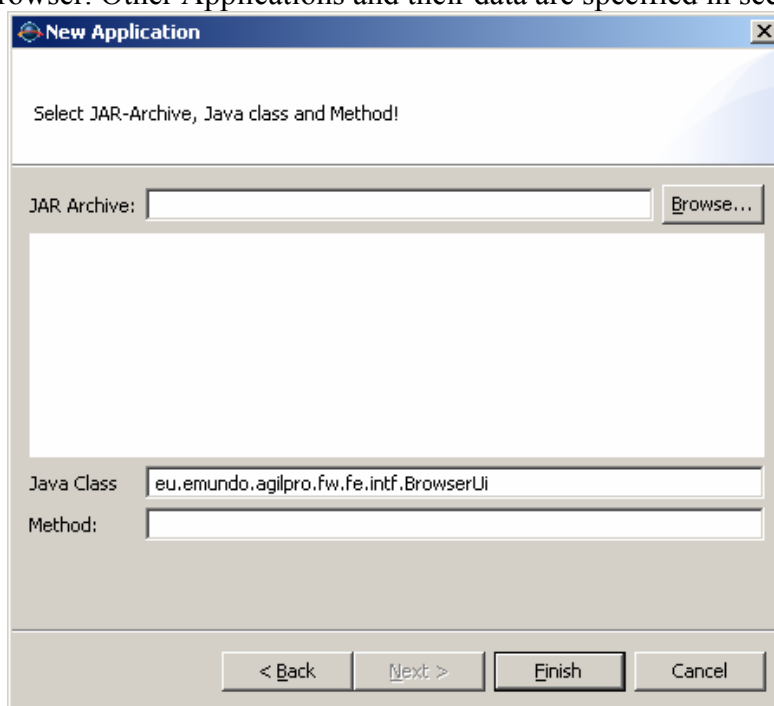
rowser. Other Applications and their data are specified in sec

New Application

Select JAR-Archive, Java class and Method!

JAR Archive:

Browse...

Java Class eu.emundo.agilpro.fw.fe.intf.BrowserUi

Method:

< Back

Next >

Finish

Cancel